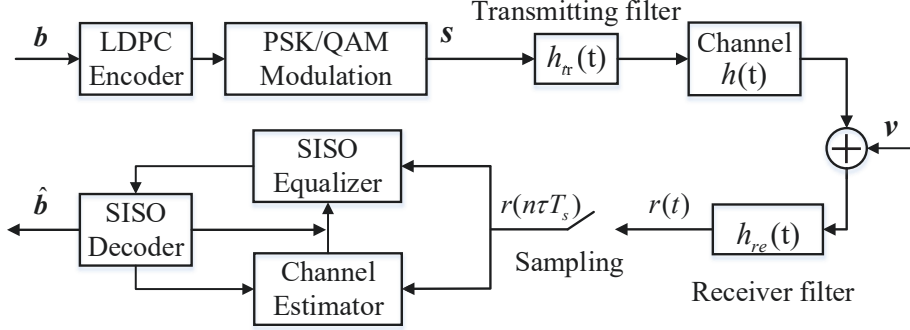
Transmitting filter

$\boldsymbol{b}$

LDPC Encoder

PSK/QAM Modulation

$\boldsymbol{s}$

$h_{tr}(\mathrm{t})$

Channel $h(\mathrm{t})$

$\boldsymbol{v}$

SISO Equalizer

$\hat{\boldsymbol{b}}$

SISO Decoder

Channel Estimator

$r(n\tau T_s)$

Sampling

$r(t)$

$h_{re}(\mathrm{t})$

Receiver filter